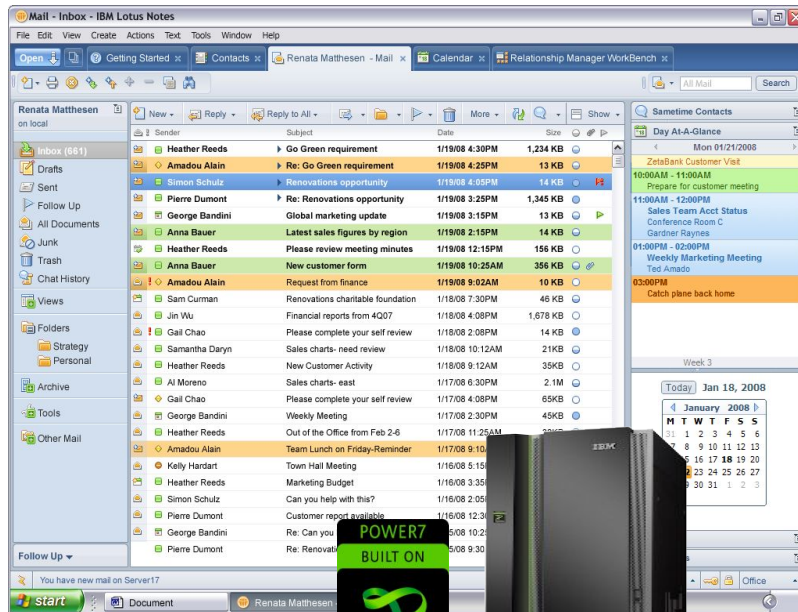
Mail - Inbox - IBM Lotus Notes

File Edit View Create Actions Text Tools Window Help

Open | Getting Started | Contacts | Renata Matthesen - Mail | Calendar | Relationship Manager WorkBench

All Mail | Search

Renata Matthesen
on local

Inbox (661)
Drafts
Sent
Follow Up
All Documents
Junk
Trash
Chat History
Views
Folders
Strategy
Personal
Archive
Tools
Other Mail

Follow Up

New | Reply | Reply to All | More | Show

| Sender | Subject | Date | Size |
|---|---|---|---|
| Heather Reeds | Go Green requirement | 1/19/08 4:30PM | 1,234 KB |
| Amadou Alain | Re: Go Green requirement | 1/19/08 4:25PM | 13 KB |
| Simon Schulz | Renovations opportunity | 1/19/08 4:05PM | 14 KB |
| Pierre Dumont | Re: Renovations opportunity | 1/19/08 3:25PM | 1,345 KB |
| George Bandini | Global marketing update | 1/19/08 3:15PM | 13 KB |
| Anna Bauer | Latest sales figures by region | 1/19/08 2:15PM | 14 KB |
| Heather Reeds | Please review meeting minutes | 1/19/08 12:15PM | 156 KB |
| Anna Bauer | New customer form | 1/19/08 10:25AM | 356 KB |
| Amadou Alain | Request from finance | 1/19/08 9:02AM | 10 KB |
| Sam Curman | Renovations charitable foundation | 1/18/08 7:30PM | 46 KB |
| Jin Wu | Financial reports from 4Q07 | 1/18/08 4:08PM | 1,678 KB |
| Gail Chao | Please complete your self review | 1/18/08 2:08PM | 14 KB |
| Samantha Daryn | Sales charts- need review | 1/18/08 10:12AM | 21KB |
| Heather Reeds | New Customer Activity | 1/18/08 9:12AM | 35KB |
| Al Moreno | Sales charts- east | 1/17/08 6:30PM | 2.1M |
| Gail Chao | Please complete your self review | 1/17/08 4:08PM | 65KB |
| George Bandini | Weekly Meeting | 1/17/08 2:30PM | 45KB |
| Heather Reeds | Out of the Office from Feb 2-6 | 1/17/08 11:25AM | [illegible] |
| Amadou Alain | Team Lunch on Friday-Reminder | 1/17/08 9:1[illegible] | |
| Kelly Hardart | Town Hall Meeting | 1/16/08 5:1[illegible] | |
| Heather Reeds | Marketing Budget | 1/16/08 3:3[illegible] | |
| Simon Schulz | Can you help with this? | 1/16/08 2:0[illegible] | |
| Pierre Dumont | Customer report available | 1/16/08 12:3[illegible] | |
| George Bandini | Re: Can you | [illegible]5/08 10:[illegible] | |
| Pierre Dumont | Re: Renovati | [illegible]5/08 9:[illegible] | |

Sametime Contacts
Day At-A-Glance
Mon 01/21/2008
ZetaBank Customer Visit
10:00AM - 11:00AM
Prepare for customer meeting
11:00AM - 12:00PM
Sales Team Acct Status
Conference Room C
Gardner Raynes
01:00PM - 02:00PM
Weekly Marketing Meeting
Ted Amado
03:00PM
Catch plane back home
Week 3

Today Jan 18, 2008
January 2008
M T W T F S S
31 1 2 3 4 5 6
7 8 9 10 11 12 13
14 15 16 17 18 19 20
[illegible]2 23 24 25 26 27
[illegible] 30 31 1 2 3

IBM
POWER7
BUILT ON

You have new mail on Server17
Office
start | Document | Renata Matthesen